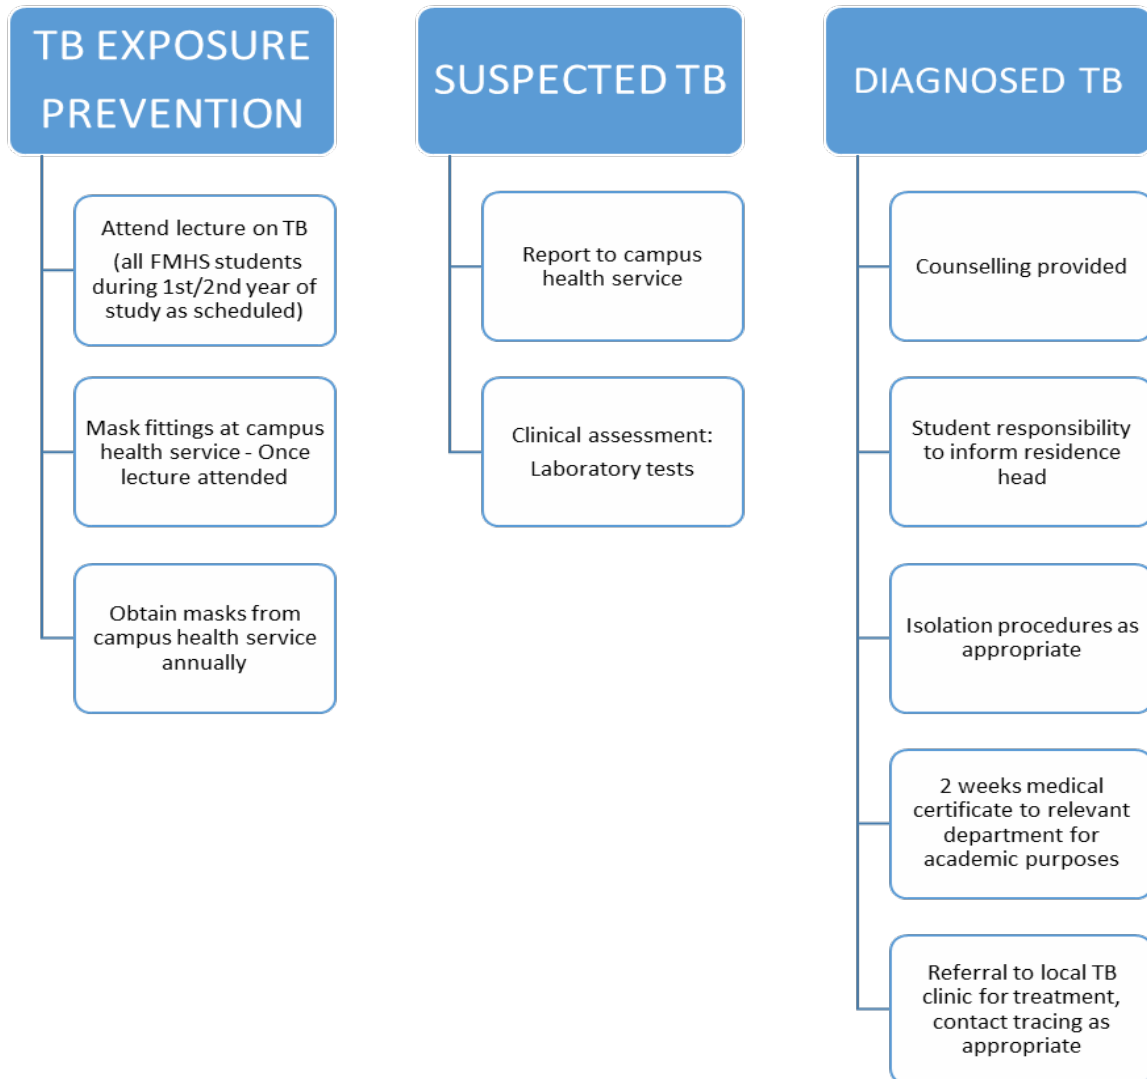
TB EXPOSURE PREVENTION

Attend lecture on TB (all FMHS students during 1st/2nd year of study as scheduled)

Mask fittings at campus health service - Once lecture attended

Obtain masks from campus health service annually

SUSPECTED TB

Report to campus health service

Clinical assessment: Laboratory tests

DIAGNOSED TB

Counselling provided

Student responsibility to inform residence head

Isolation procedures as appropriate

2 weeks medical certificate to relevant department for academic purposes

Referral to local TB clinic for treatment, contact tracing as appropriate